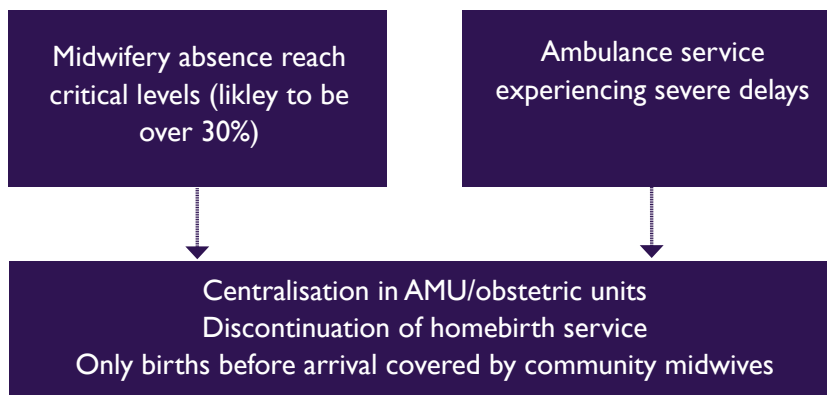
Midwifery absence reach critical levels (likley to be over 30%)

Ambulance service experiencing severe delays

Centralisation in AMU/obstetric units
Discontinuation of homebirth service
Only births before arrival covered by community midwives